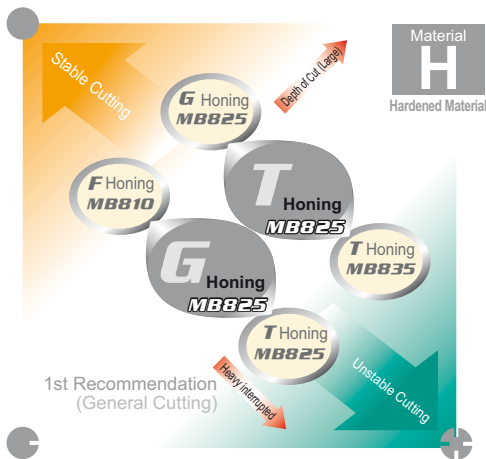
Stable Cutting

G Honing
MB825

Depth of Cut (Large)

Material
H
Hardened Material

F Honing
MB810

T Honing
MB825

G Honing
MB825

T Honing
MB835

T Honing
MB825

Heavy interrupted

Unstable Cutting

1st Recommendation
(General Cutting)